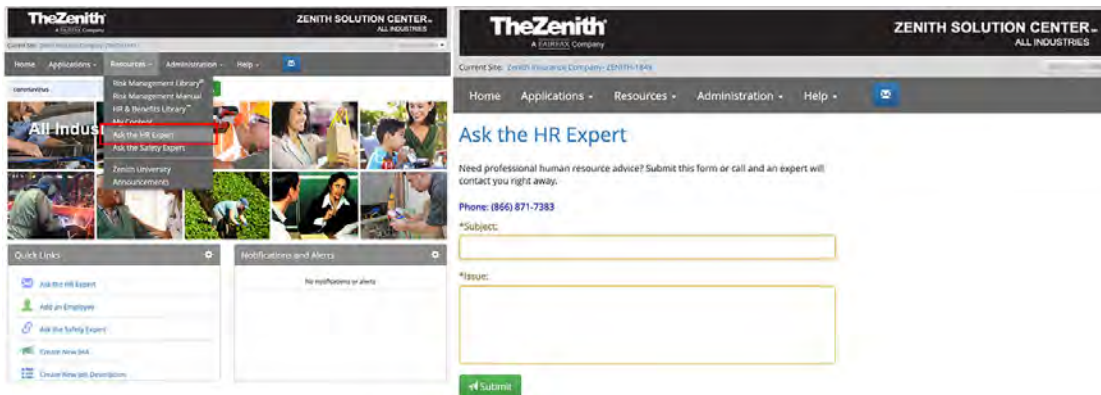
TheZenith
A FAIRFAX Company
ZENITH SOLUTION CENTER℠
ALL INDUSTRIES
Current Site: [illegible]
Home Applications ▾ Resources ▾ Administration ▾ Help ▾
Risk Management Library℠
Risk Management Manual
HR & Benefits Library℠
My Content
Ask the HR Expert
Ask the Safety Expert
Zenith University
Announcements
All Indus
Quick Links
Ask the HR Expert
Add an Employee
Ask the Safety Expert
Create New JHA
Create New Job Description
Notifications and Alerts
No notifications or alerts

TheZenith
A FAIRFAX Company
ZENITH SOLUTION CENTER℠
ALL INDUSTRIES
Current Site: Zenith Insurance Company- ZENITH-1849
Home Applications ▾ Resources ▾ Administration ▾ Help ▾
Ask the HR Expert
Need professional human resource advice? Submit this form or call and an expert will contact you right away.
Phone: (866) 871-7383
*Subject:
*Issue:
Submit